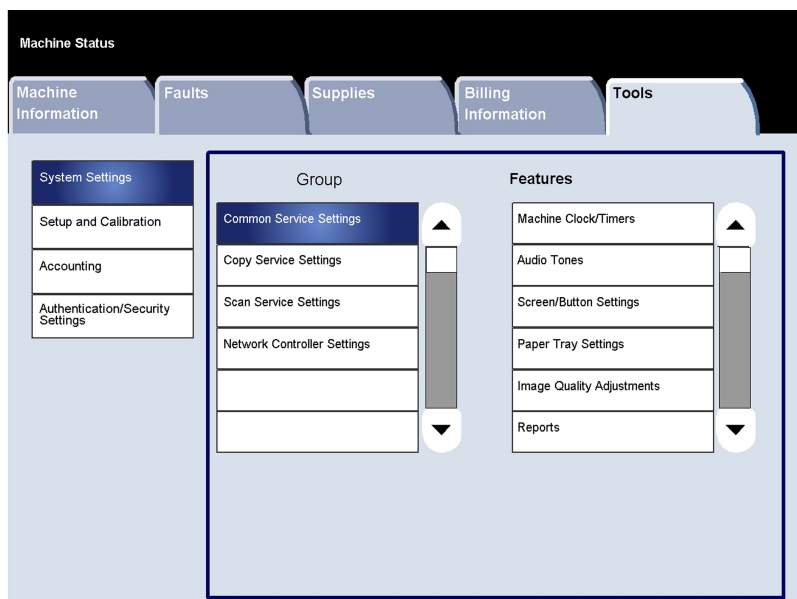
Machine Status

Machine Information

Faults

Supplies

Billing Information

Tools

System Settings

Setup and Calibration

Accounting

Authentication/Security Settings

Group

Common Service Settings

Copy Service Settings

Scan Service Settings

Network Controller Settings

Features

Machine Clock/Timers

Audio Tones

Screen/Button Settings

Paper Tray Settings

Image Quality Adjustments

Reports